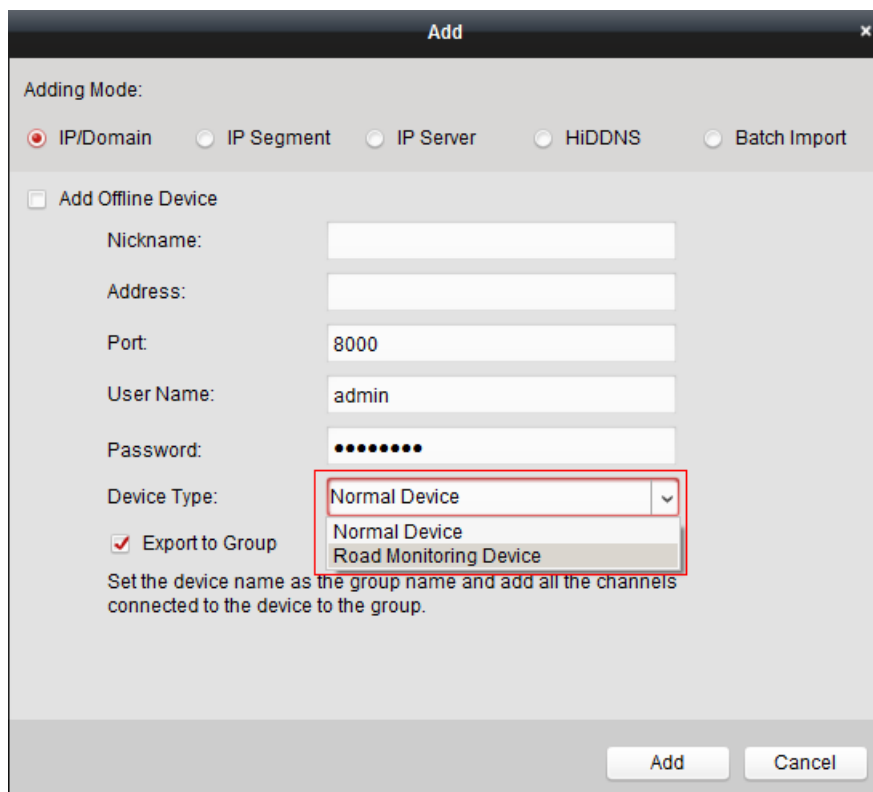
Add

Adding Mode:

IP/Domain IP Segment IP Server HiDDNS Batch Import

Add Offline Device

Nickname:

Address:

Port: 8000

User Name: admin

Password: ••••••••

Device Type: Normal Device

Normal Device
Road Monitoring Device

Export to Group

Set the device name as the group name and add all the channels connected to the device to the group.

Add Cancel